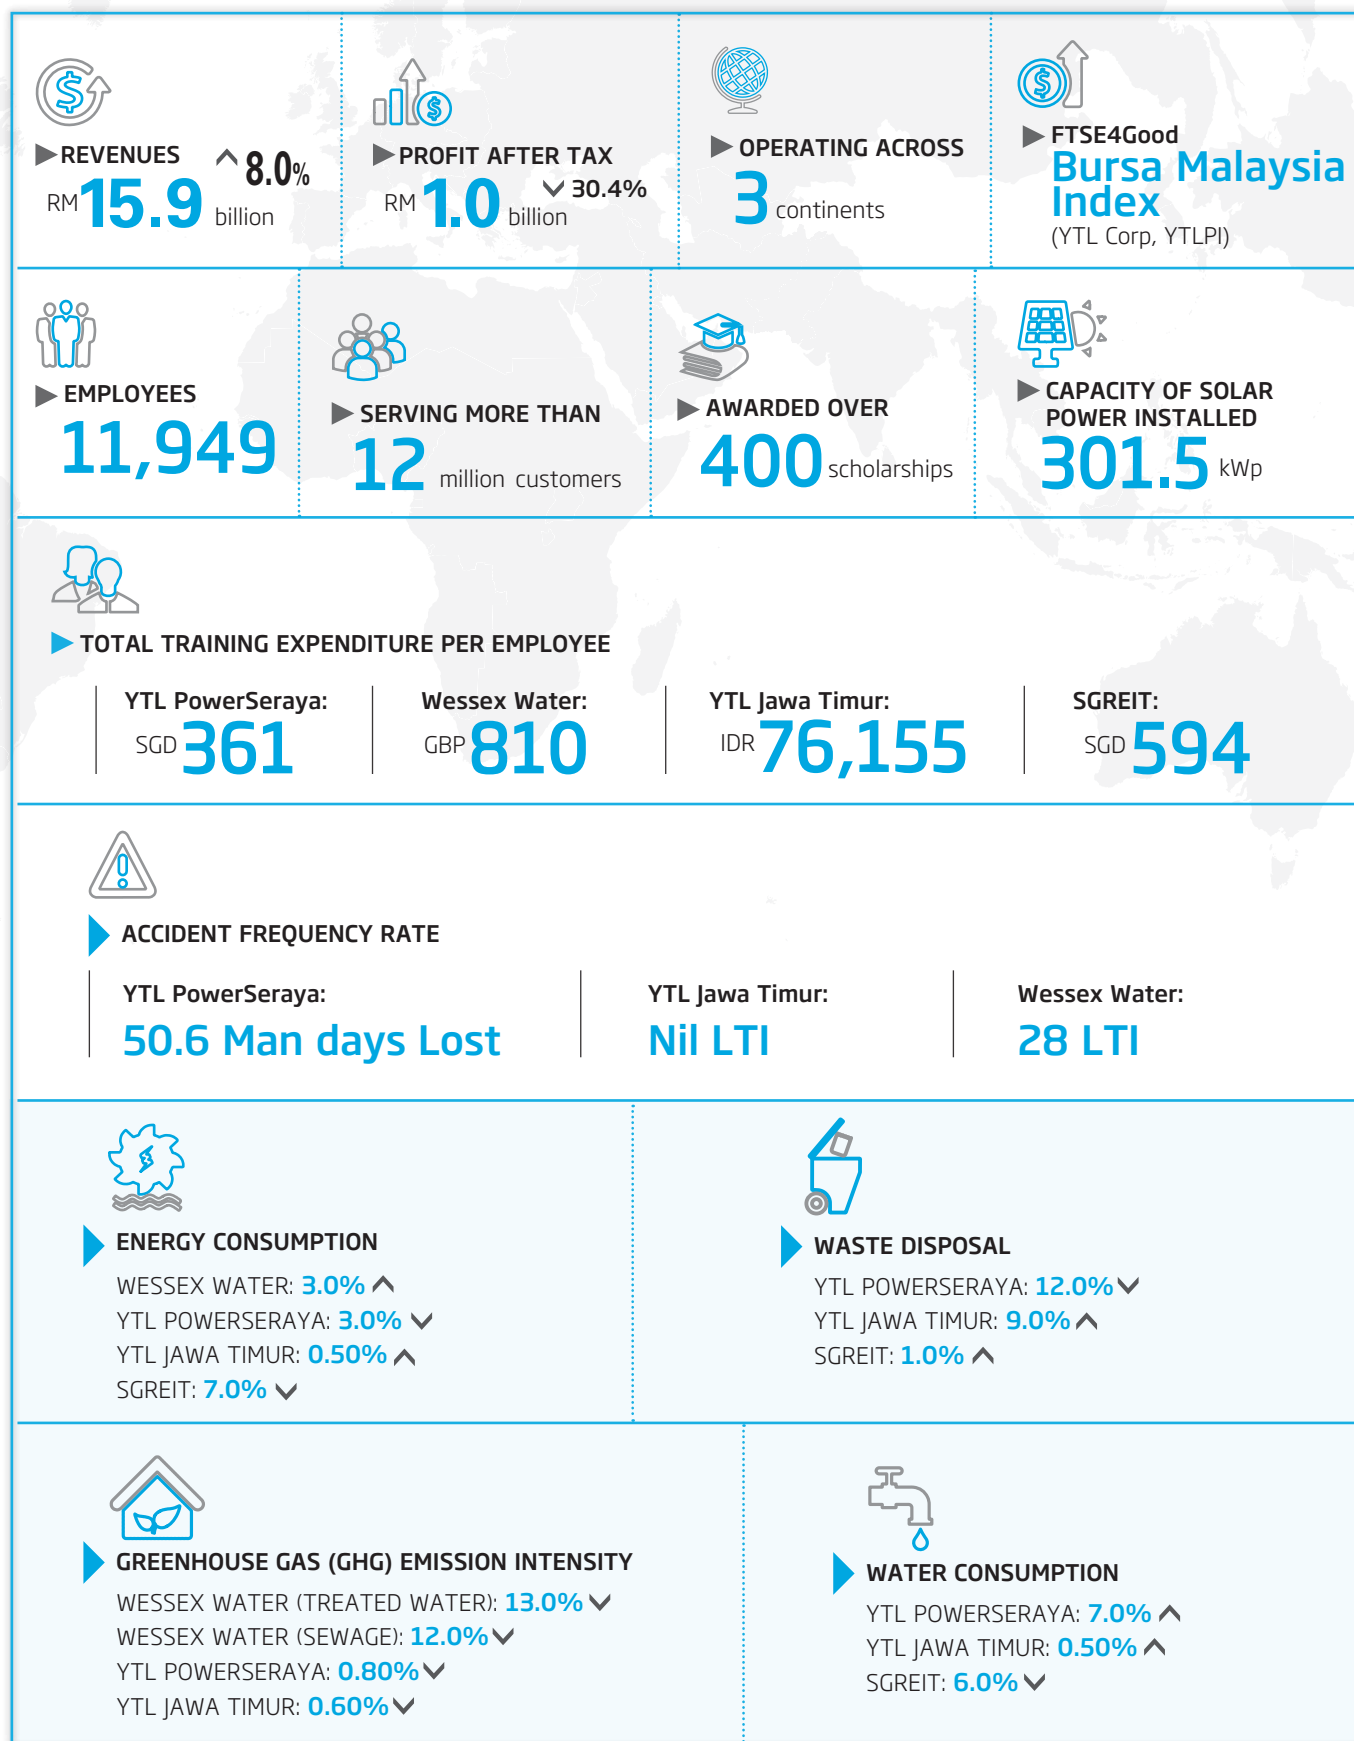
REVENUES
RM 15.9 billion
8.0%

PROFIT AFTER TAX
RM 1.0 billion
30.4%

OPERATING ACROSS
3 continents

FTSE4Good
Bursa Malaysia Index
(YTL Corp, YTLPI)

EMPLOYEES
11,949

SERVING MORE THAN
12 million customers

AWARDED OVER
400 scholarships

CAPACITY OF SOLAR POWER INSTALLED
301.5 kWp

TOTAL TRAINING EXPENDITURE PER EMPLOYEE

YTL PowerSeraya:
SGD 361

Wessex Water:
GBP 810

YTL Jawa Timur:
IDR 76,155

SGREIT:
SGD 594

ACCIDENT FREQUENCY RATE

YTL PowerSeraya:
50.6 Man days Lost

YTL Jawa Timur:
Nil LTI

Wessex Water:
28 LTI

ENERGY CONSUMPTION
WESSEX WATER: 3.0%
YTL POWERSERAYA: 3.0%
YTL JAWA TIMUR: 0.50%
SGREIT: 7.0%

WASTE DISPOSAL
YTL POWERSERAYA: 12.0%
YTL JAWA TIMUR: 9.0%
SGREIT: 1.0%

GREENHOUSE GAS (GHG) EMISSION INTENSITY
WESSEX WATER (TREATED WATER): 13.0%
WESSEX WATER (SEWAGE): 12.0%
YTL POWERSERAYA: 0.80%
YTL JAWA TIMUR: 0.60%

WATER CONSUMPTION
YTL POWERSERAYA: 7.0%
YTL JAWA TIMUR: 0.50%
SGREIT: 6.0%